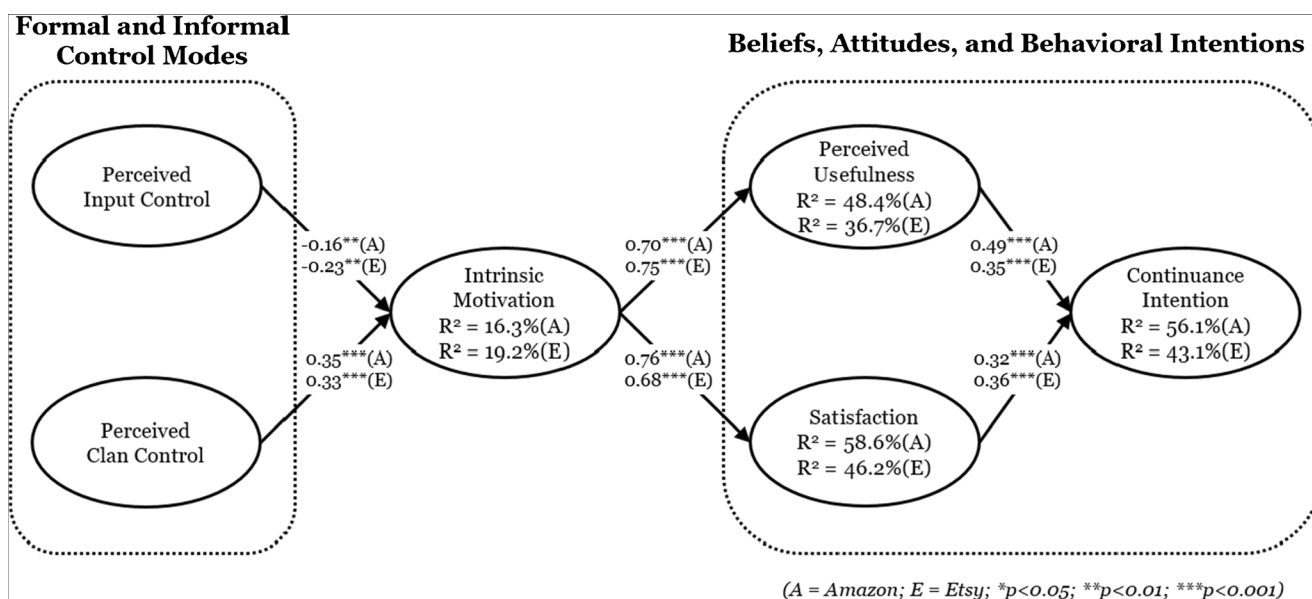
Formal and Informal Control Modes

Beliefs, Attitudes, and Behavioral Intentions

Perceived Input Control

-0.16**(A)
-0.23**(E)

Perceived Clan Control

0.35***(A)
0.33***(E)

Intrinsic Motivation
$R^2$ = 16.3%(A)
$R^2$ = 19.2%(E)

0.70***(A)
0.75***(E)

0.76***(A)
0.68***(E)

Perceived Usefulness
$R^2$ = 48.4%(A)
$R^2$ = 36.7%(E)

0.49***(A)
0.35***(E)

Satisfaction
$R^2$ = 58.6%(A)
$R^2$ = 46.2%(E)

0.32***(A)
0.36***(E)

Continuance Intention
$R^2$ = 56.1%(A)
$R^2$ = 43.1%(E)

(A = Amazon; E = Etsy; *p<0.05; **p<0.01; ***p<0.001)